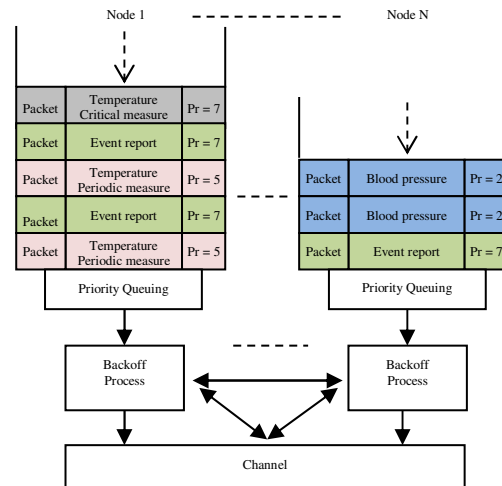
Node 1

Node N

| Packet | Temperature Critical measure | Pr = 7 |
|---|---|---|
| Packet | Event report | Pr = 7 |
| Packet | Temperature Periodic measure | Pr = 5 |
| Packet | Event report | Pr = 7 |
| Packet | Temperature Periodic measure | Pr = 5 |

Priority Queuing

| Packet | Blood pressure | Pr = 2 |
|---|---|---|
| Packet | Blood pressure | Pr = 2 |
| Packet | Event report | Pr = 7 |

Priority Queuing

Backoff Process

Backoff Process

Channel